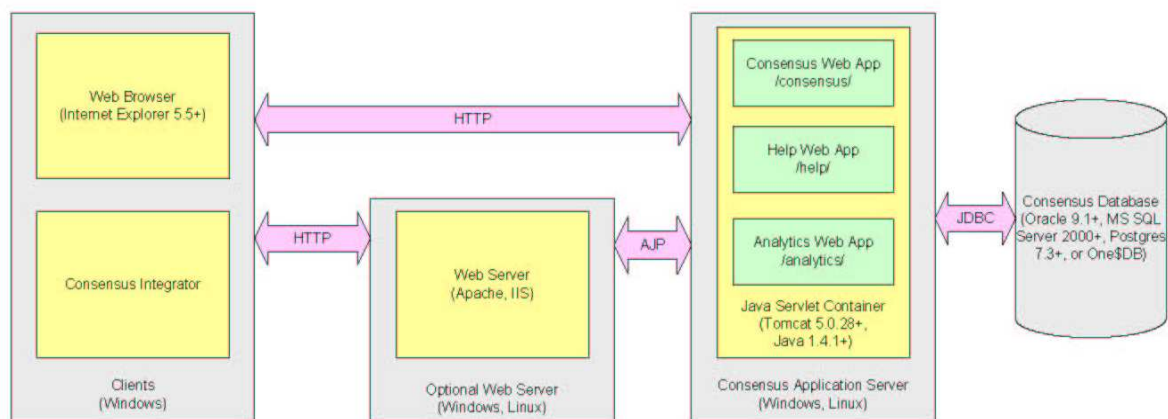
Web Browser
(Internet Explorer 5.5+)

Consensus Integrator

Clients
(Windows)

HTTP

HTTP

Web Server
(Apache, IIS)

Optional Web Server
(Windows, Linux)

AJP

Consensus Web App
/consensus/

Help Web App
/help/

Analytics Web App
/analytics/

Java Servlet Container
(Tomcat 5.0.28+,
Java 1.4.1+)

Consensus Application Server
(Windows, Linux)

JDBC

Consensus Database
(Oracle 9.1+, MS SQL Server 2000+, Postgres 7.3+, or One$DB)